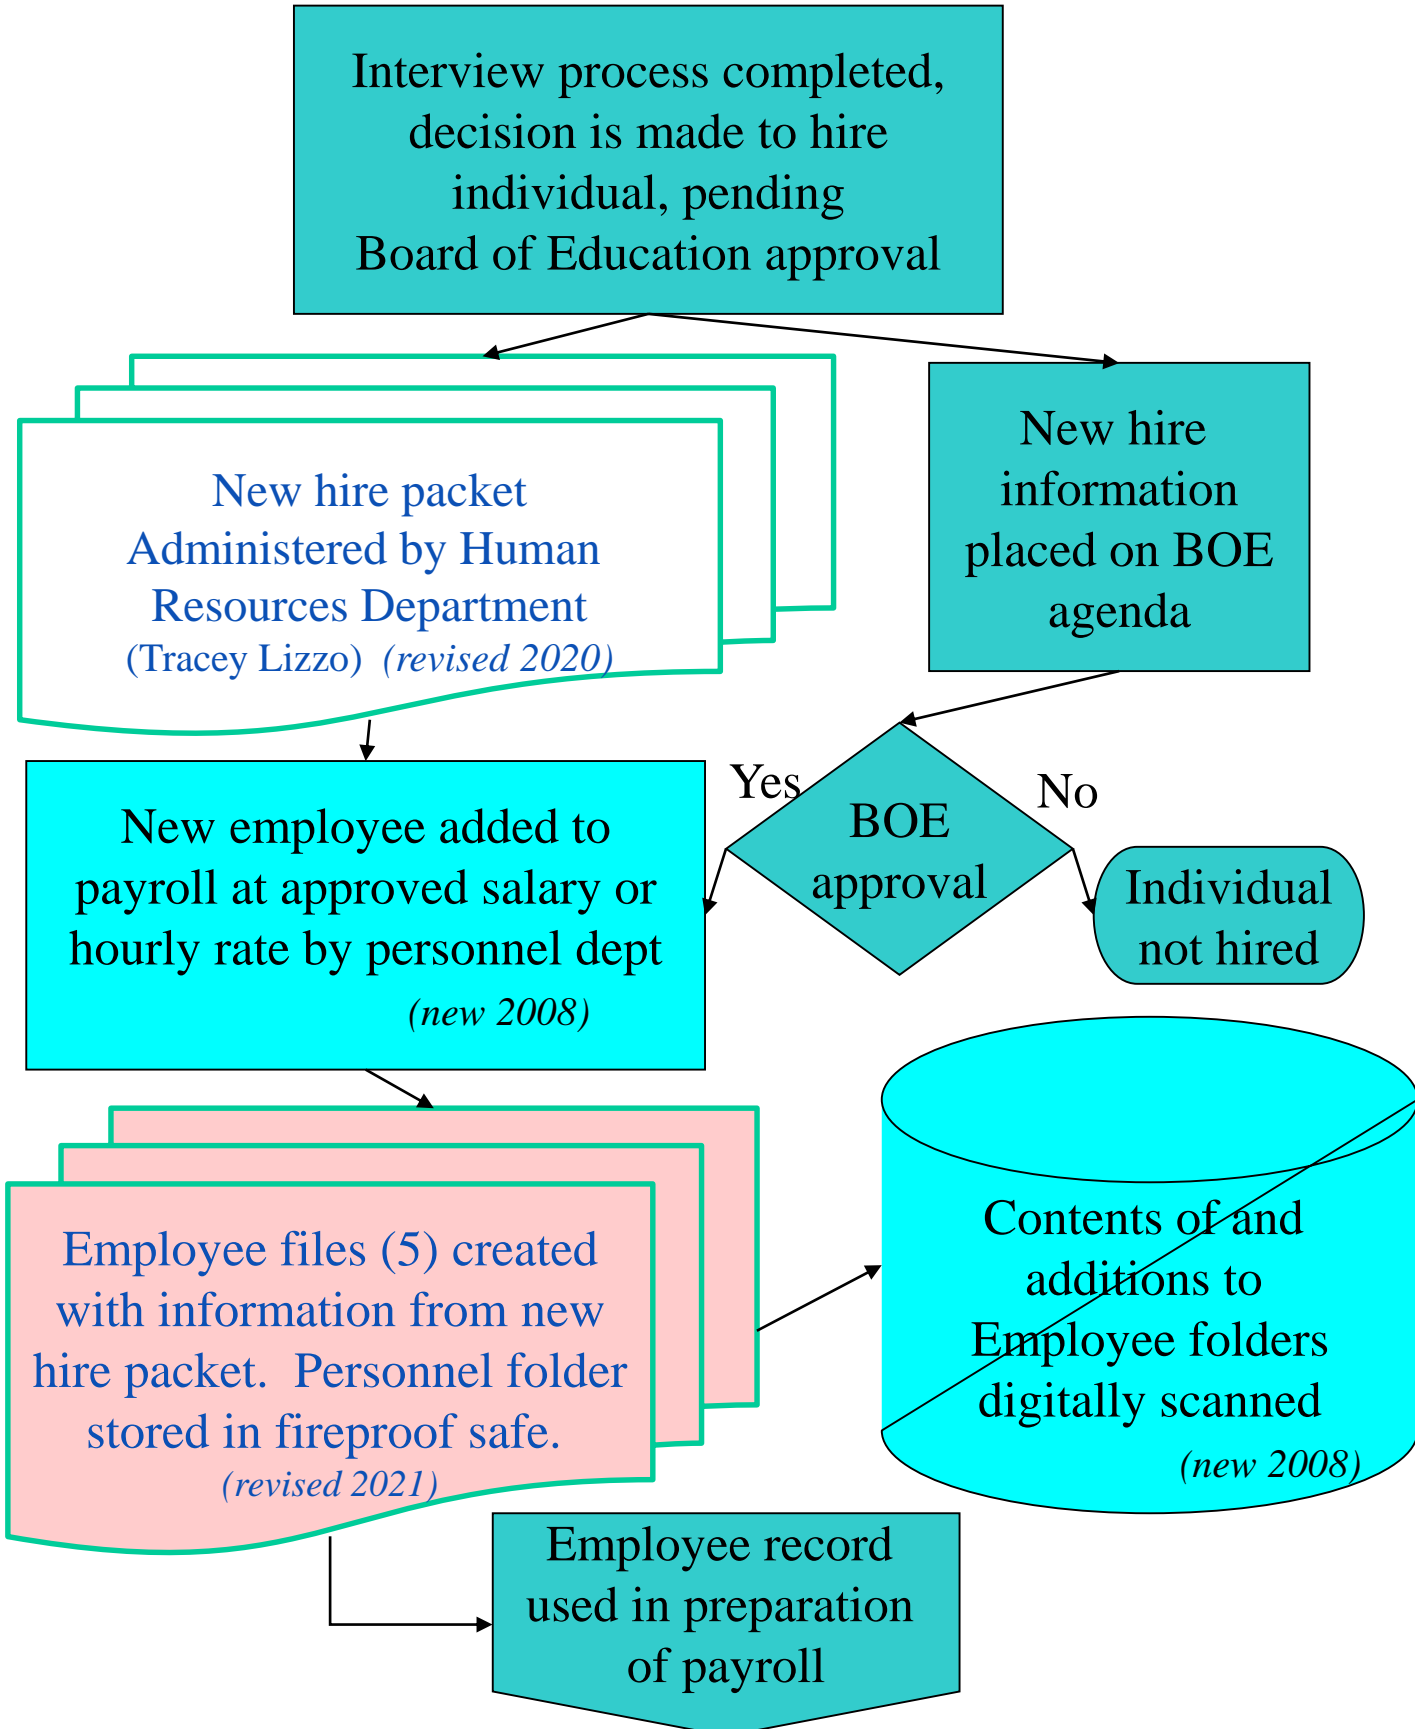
Interview process completed, decision is made to hire individual, pending Board of Education approval

New hire packet Administered by Human Resources Department (Tracey Lizzo) *(revised 2020)*

New hire information placed on BOE agenda

Yes

BOE approval

No

New employee added to payroll at approved salary or hourly rate by personnel dept *(new 2008)*

Individual not hired

Employee files (5) created with information from new hire packet. Personnel folder stored in fireproof safe. *(revised 2021)*

Contents of and additions to Employee folders digitally scanned *(new 2008)*

Employee record used in preparation of payroll